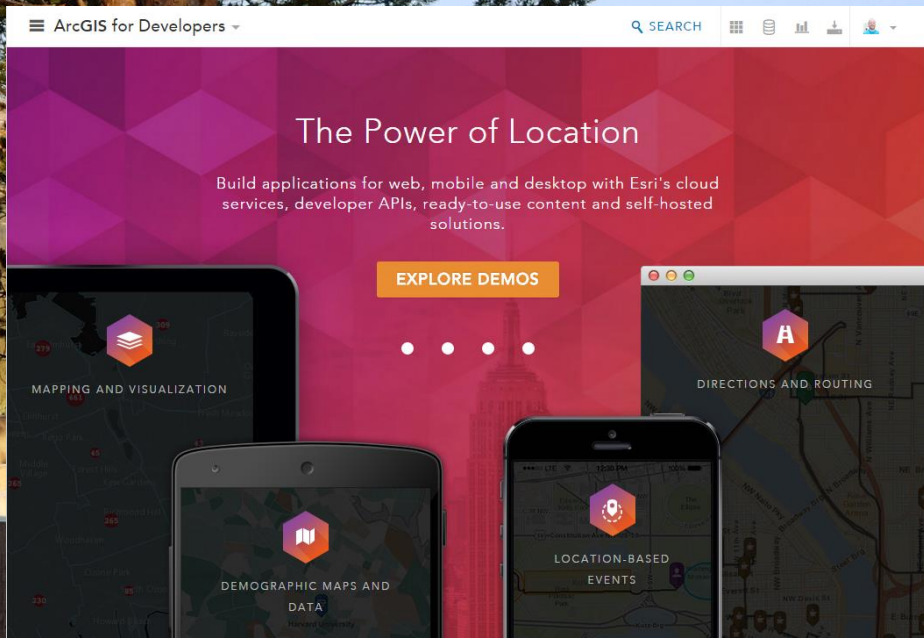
ArcGIS for Developers

SEARCH

The Power of Location

Build applications for web, mobile and desktop with Esri's cloud services, developer APIs, ready-to-use content and self-hosted solutions.

EXPLORE DEMOS

MAPPING AND VISUALIZATION

DIRECTIONS AND ROUTING

DEMOGRAPHIC MAPS AND DATA

LOCATION-BASED EVENTS